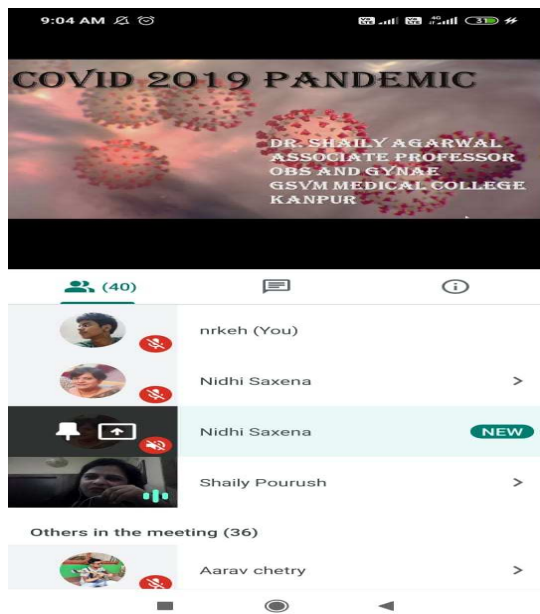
9:04 AM

COVID 2019 PANDEMIC

DR. SHAILY AGARWAL
ASSOCIATE PROFESSOR
OBS AND GYNAE
GSVM MEDICAL COLLEGE
KANPUR

(40)

nrkeh (You)

Nidhi Saxena >

Nidhi Saxena NEW

Shaily Pourush >

Others in the meeting (36)

Aarav chetry >